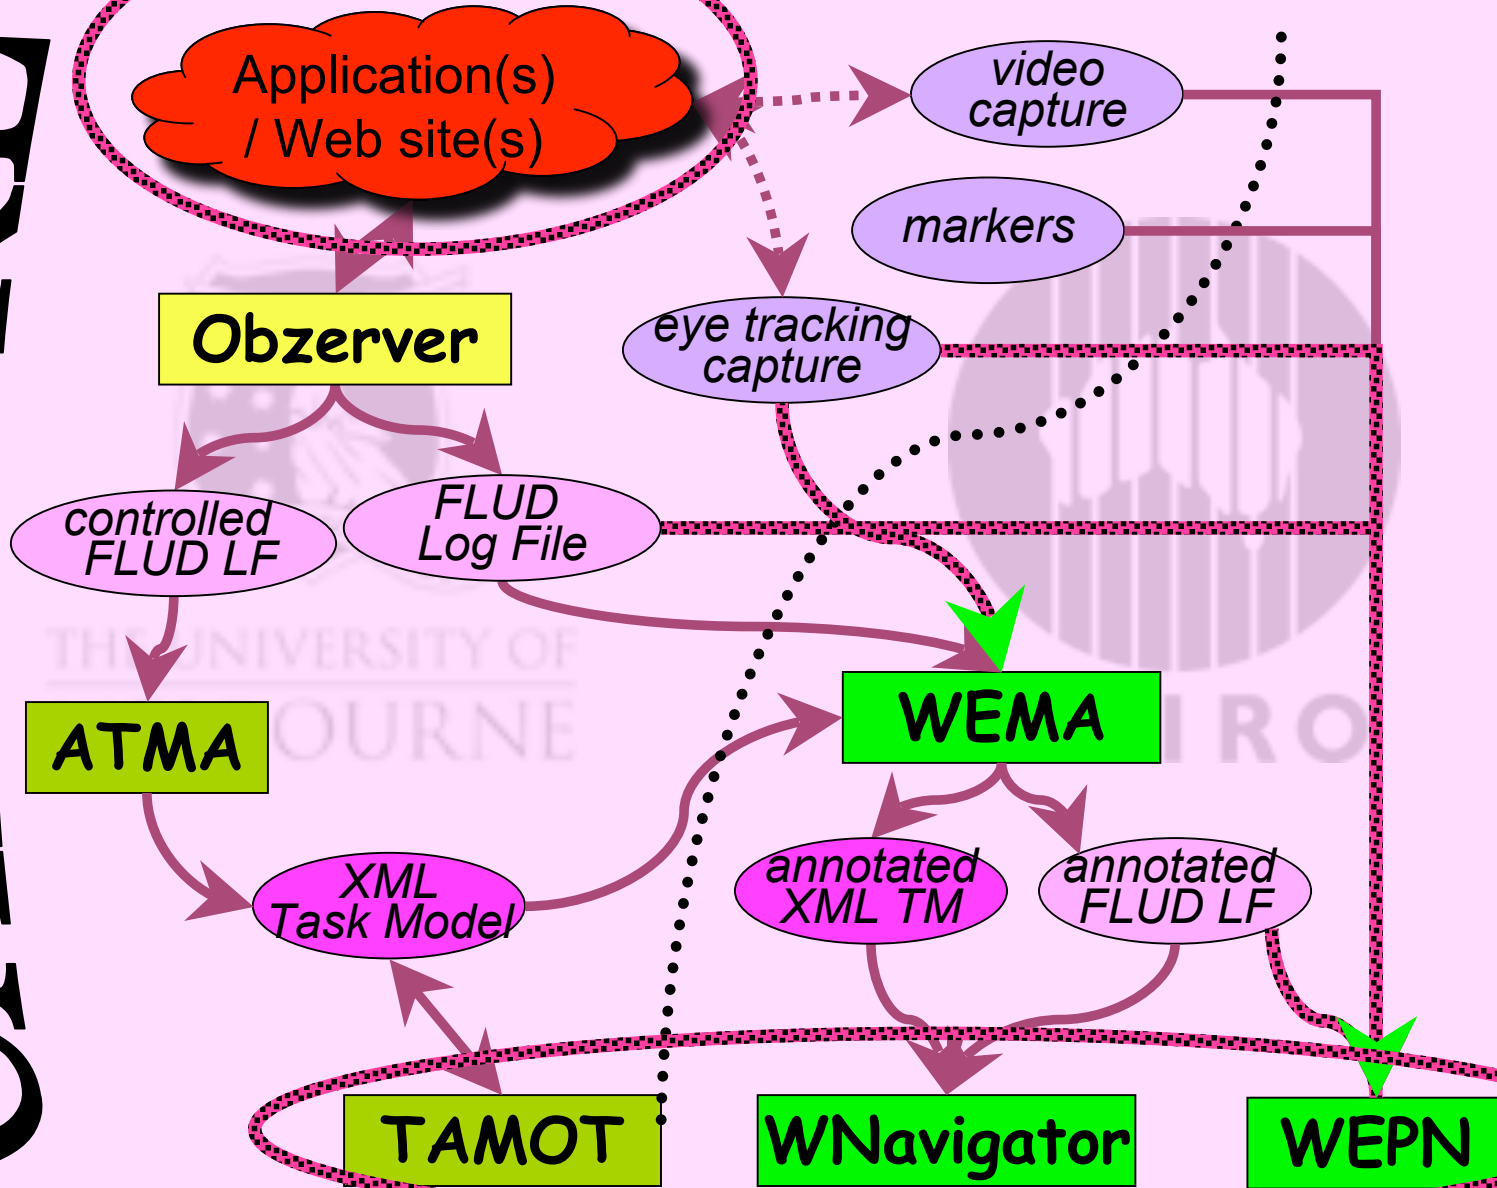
Application(s) / Web site(s)

video capture

markers

Obzerver

eye tracking capture

controlled FLUD LF

FLUD Log File

THE UNIVERSITY OF
OURNE

ATMA

WEMA

IRO

XML Task Model

annotated XML TM

annotated FLUD LF

TAMOT

WNavigator

WEPN